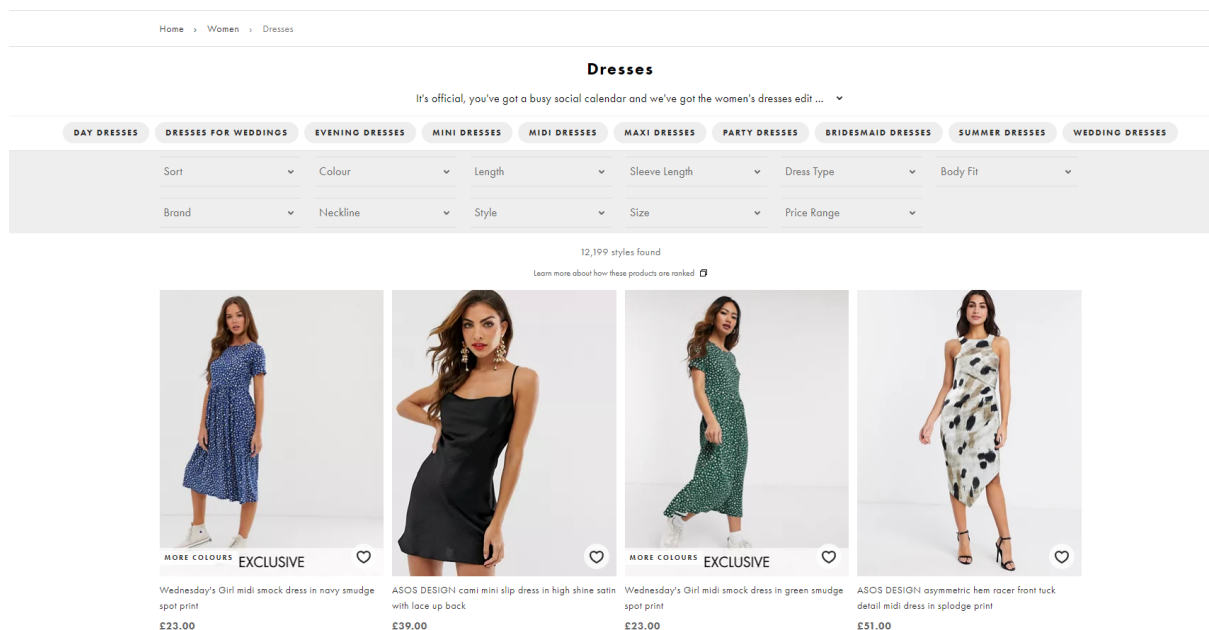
Home › Women › Dresses

Dresses

It's official, you've got a busy social calendar and we've got the women's dresses edit ...

DAY DRESSES DRESSES FOR WEDDINGS EVENING DRESSES MINI DRESSES MIDI DRESSES MAXI DRESSES PARTY DRESSES BRIDESMAID DRESSES SUMMER DRESSES WEDDING DRESSES

Sort
Colour
Length
Sleeve Length
Dress Type
Body Fit
Brand
Neckline
Style
Size
Price Range

12,199 styles found

Learn more about how these products are ranked

MORE COLOURS EXCLUSIVE

Wednesday's Girl midi smock dress in navy smudge spot print

£23.00

ASOS DESIGN cami mini slip dress in high shine satin with lace up back

£39.00

MORE COLOURS EXCLUSIVE

Wednesday's Girl midi smock dress in green smudge spot print

£23.00

ASOS DESIGN asymmetric hem racer front tuck detail midi dress in splodge print

£51.00